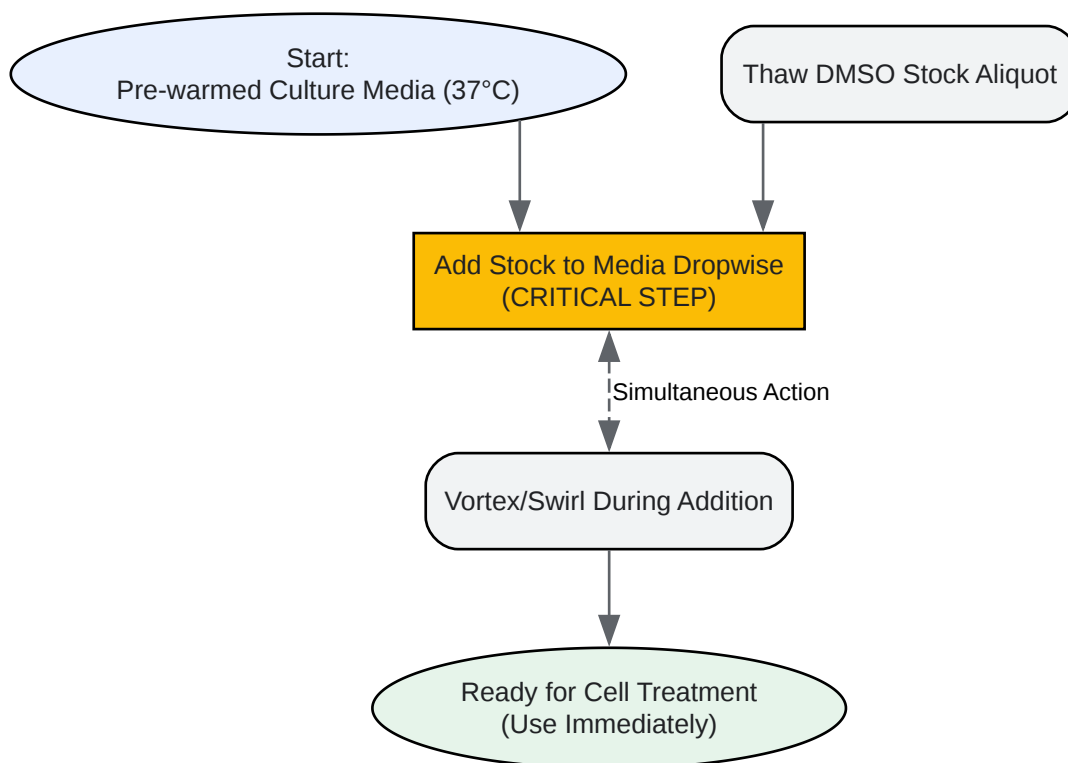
Start:
Pre-warmed Culture Media (37°C)

Thaw DMSO Stock Aliquot

Add Stock to Media Dropwise
(CRITICAL STEP)

Simultaneous Action

Vortex/Swirl During Addition

Ready for Cell Treatment
(Use Immediately)